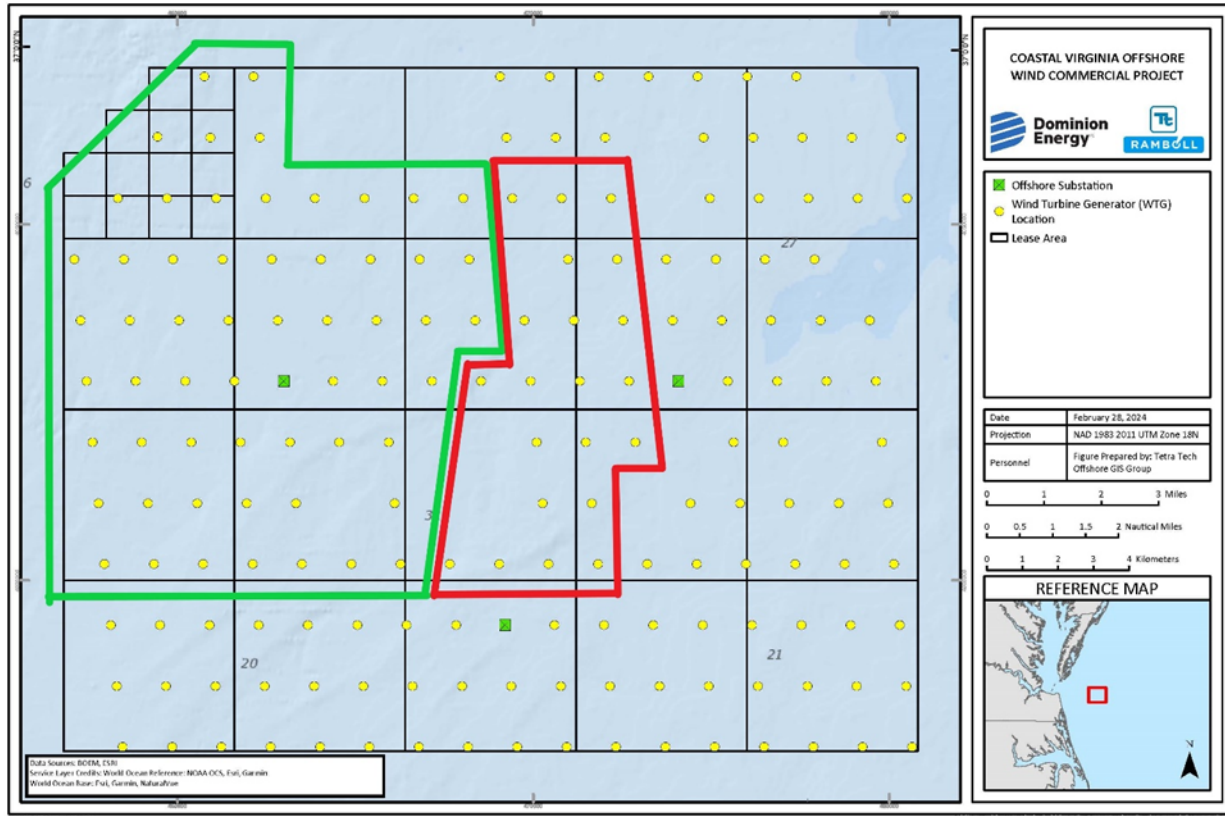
COASTAL VIRGINIA OFFSHORE WIND COMMERCIAL PROJECT

Dominion Energy

RAMBOLL

Offshore Substation
Wind Turbine Generator (WTG) Location
Lease Area

| Date | February 28, 2024 |
|---|---|
| Projection | NAD 1983 2011 UTM Zone 18N |
| Personnel | Figure Prepared by: Tetra Tech Offshore GIS Group |

0 1 2 3 Miles
0 0.5 1 1.5 2 Nautical Miles
0 1 2 3 4 Kilometers

REFERENCE MAP

6
27
3
20
21

Data Sources: BOEM, ESRI
Service Layer Credits: World Ocean Reference: NOAA OCS, Esri, Garmin
World Ocean Base: Esri, Garmin, NaturalVue